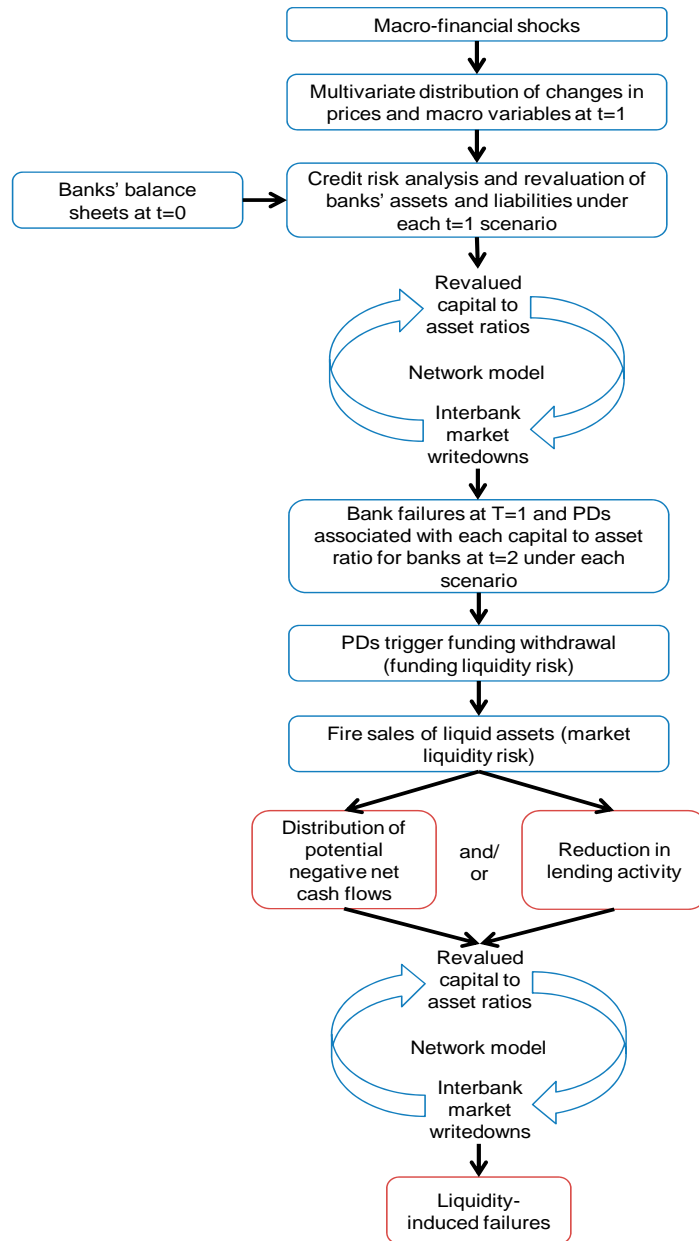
Macro-financial shocks

Multivariate distribution of changes in prices and macro variables at t=1

Banks' balance sheets at t=0

Credit risk analysis and revaluation of banks' assets and liabilities under each t=1 scenario

Revalued capital to asset ratios

Network model

Interbank market writedowns

Bank failures at T=1 and PDs associated with each capital to asset ratio for banks at t=2 under each scenario

PDs trigger funding withdrawal (funding liquidity risk)

Fire sales of liquid assets (market liquidity risk)

Distribution of potential negative net cash flows

and/ or

Reduction in lending activity

Revalued capital to asset ratios

Network model

Interbank market writedowns

Liquidity-induced failures